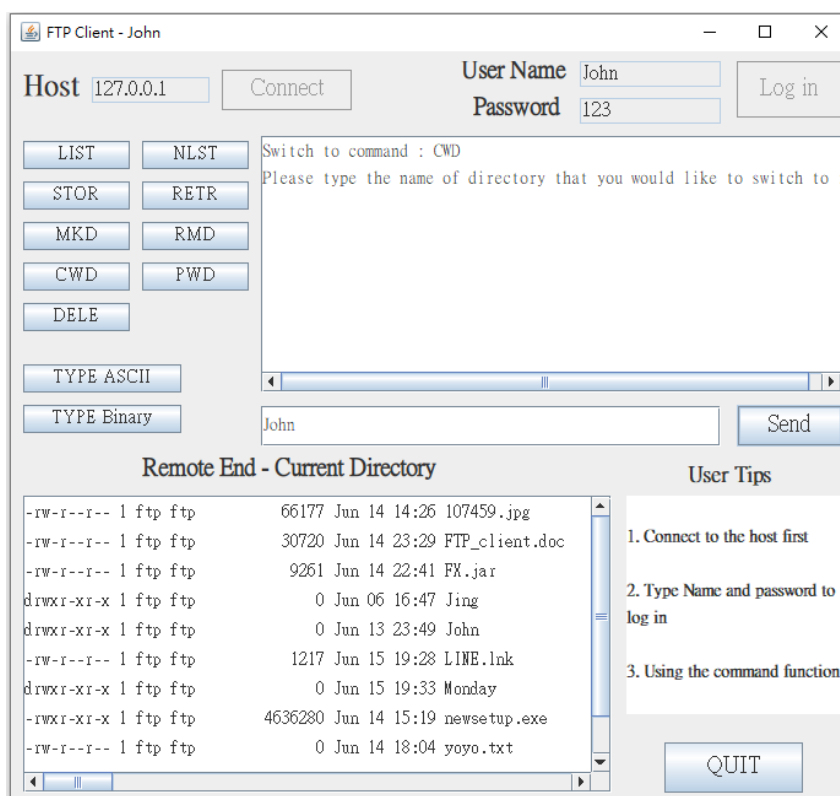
FTP Client - John

Host 127.0.0.1 Connect

User Name John
Password 123
Log in

LIST NLST
STOR RETR
MKD RMD
CWD PWD
DELE

TYPE ASCII
TYPE Binary

Switch to command : CWD
Please type the name of directory that you would like to switch to

John
Send

Remote End - Current Directory

-rw-r--r-- 1 ftp ftp 66177 Jun 14 14:26 107459.jpg
-rw-r--r-- 1 ftp ftp 30720 Jun 14 23:29 FTP_client.doc
-rw-r--r-- 1 ftp ftp 9261 Jun 14 22:41 FX.jar
drwxr-xr-x 1 ftp ftp 0 Jun 06 16:47 Jing
drwxr-xr-x 1 ftp ftp 0 Jun 13 23:49 John
-rw-r--r-- 1 ftp ftp 1217 Jun 15 19:28 LINE.lnk
drwxr-xr-x 1 ftp ftp 0 Jun 15 19:33 Monday
-rwxr-xr-x 1 ftp ftp 4636280 Jun 14 15:19 newsetup.exe
-rw-r--r-- 1 ftp ftp 0 Jun 14 18:04 yoyo.txt

User Tips

1. Connect to the host first

2. Type Name and password to log in

3. Using the command function

QUIT